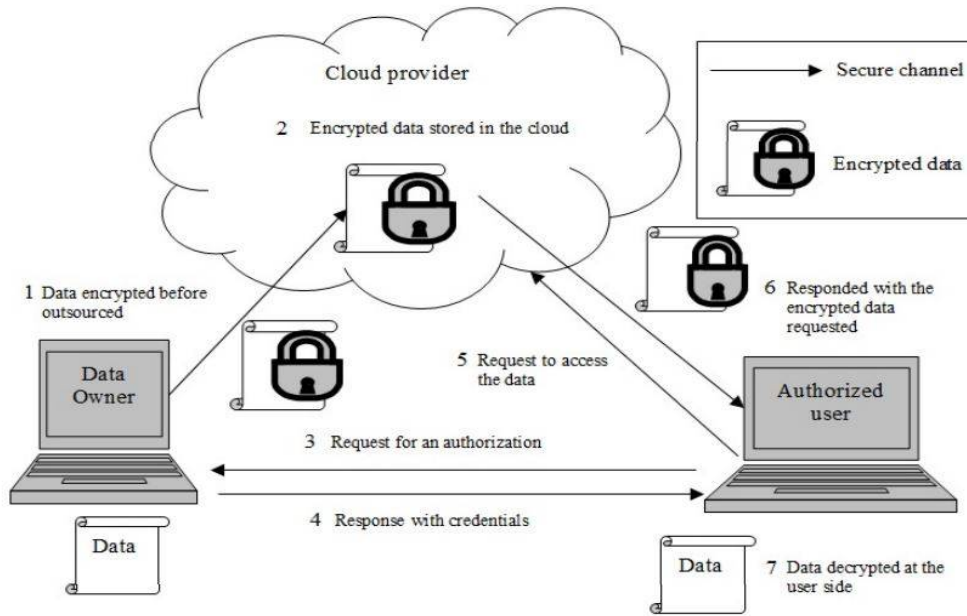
Cloud provider

2 Encrypted data stored in the cloud

Secure channel

Encrypted data

1 Data encrypted before outsourced

6 Responded with the encrypted data requested

5 Request to access the data

Data Owner

Authorized user

3 Request for an authorization

4 Response with credentials

Data

Data

7 Data decrypted at the user side